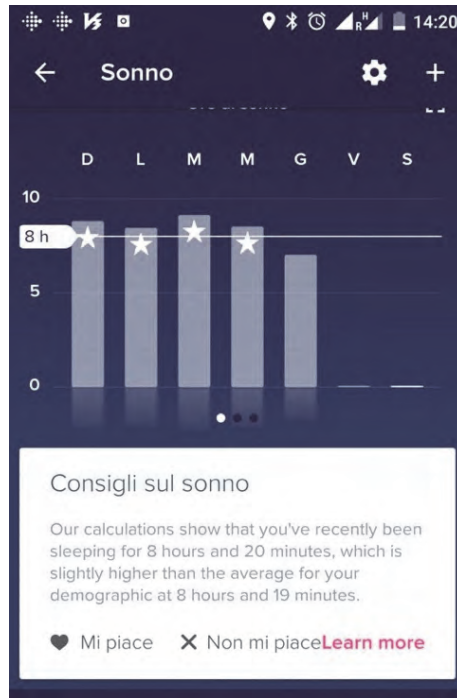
14:20

← Sonno

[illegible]

D L M M G V S

10

8 h

5

0

Consigli sul sonno

Our calculations show that you've recently been sleeping for 8 hours and 20 minutes, which is slightly higher than the average for your demographic at 8 hours and 19 minutes.

Mi piace ✕ Non mi piaceLearn more